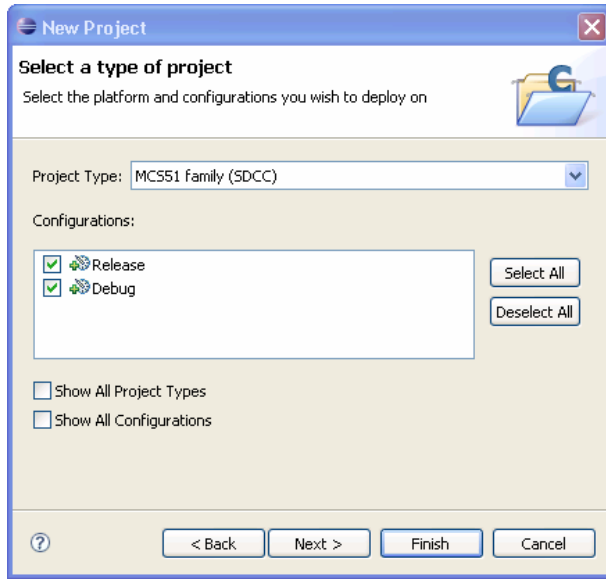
New Project

Select a type of project

Select the platform and configurations you wish to deploy on

Project Type: MCS51 family (SDCC)

Configurations:

Release
Debug

Select All

Deselect All

Show All Project Types

Show All Configurations

< Back

Next >

Finish

Cancel